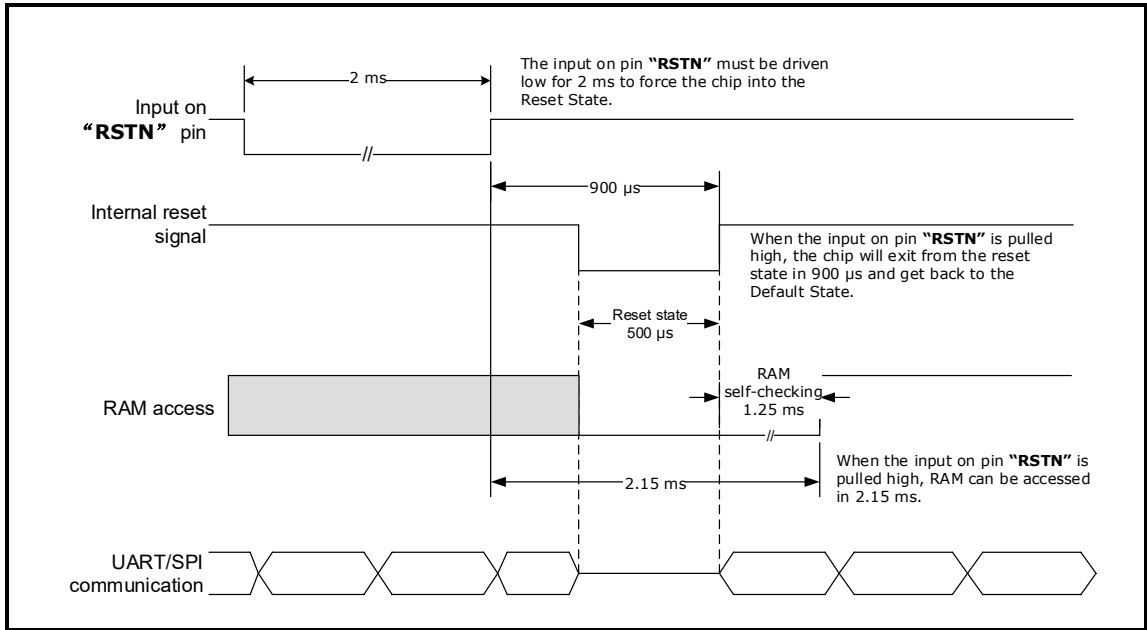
2 ms

The input on pin **"RSTN"** must be driven low for 2 ms to force the chip into the Reset State.

Input on **"RSTN"** pin

//

900 µs

Internal reset signal

When the input on pin **"RSTN"** is pulled high, the chip will exit from the reset state in 900 µs and get back to the Default State.

Reset state 500 µs

RAM self-checking 1.25 ms

RAM access

//

2.15 ms

When the input on pin **"RSTN"** is pulled high, RAM can be accessed in 2.15 ms.

UART/SPI communication